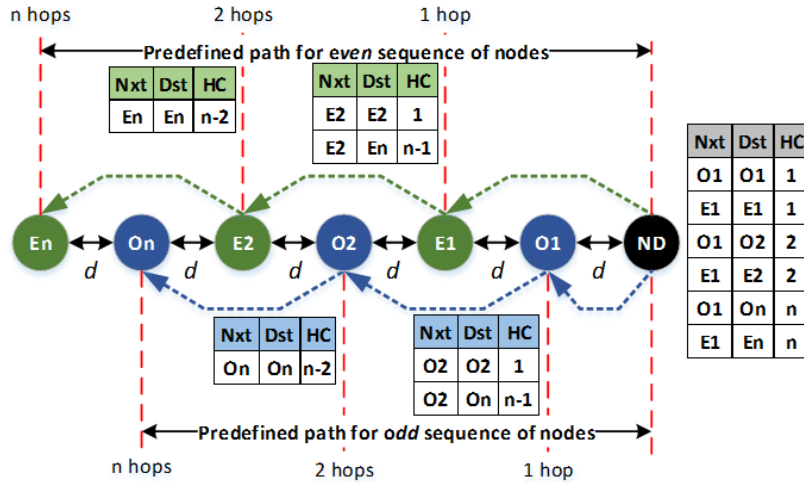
n hops

2 hops

1 hop

Predefined path for even sequence of nodes

| Nxt | Dst | HC |
|---|---|---|
| En | En | n-2 |

| Nxt | Dst | HC |
|---|---|---|
| E2 | E2 | 1 |
| E2 | En | n-1 |

| Nxt | Dst | HC |
|---|---|---|
| O1 | O1 | 1 |
| E1 | E1 | 1 |
| O1 | O2 | 2 |
| E1 | E2 | 2 |
| O1 | On | n |
| E1 | En | n |

En On E2 O2 E1 O1 ND

d d d d d d

| Nxt | Dst | HC |
|---|---|---|
| On | On | n-2 |

| Nxt | Dst | HC |
|---|---|---|
| O2 | O2 | 1 |
| O2 | On | n-1 |

Predefined path for odd sequence of nodes

n hops

2 hops

1 hop